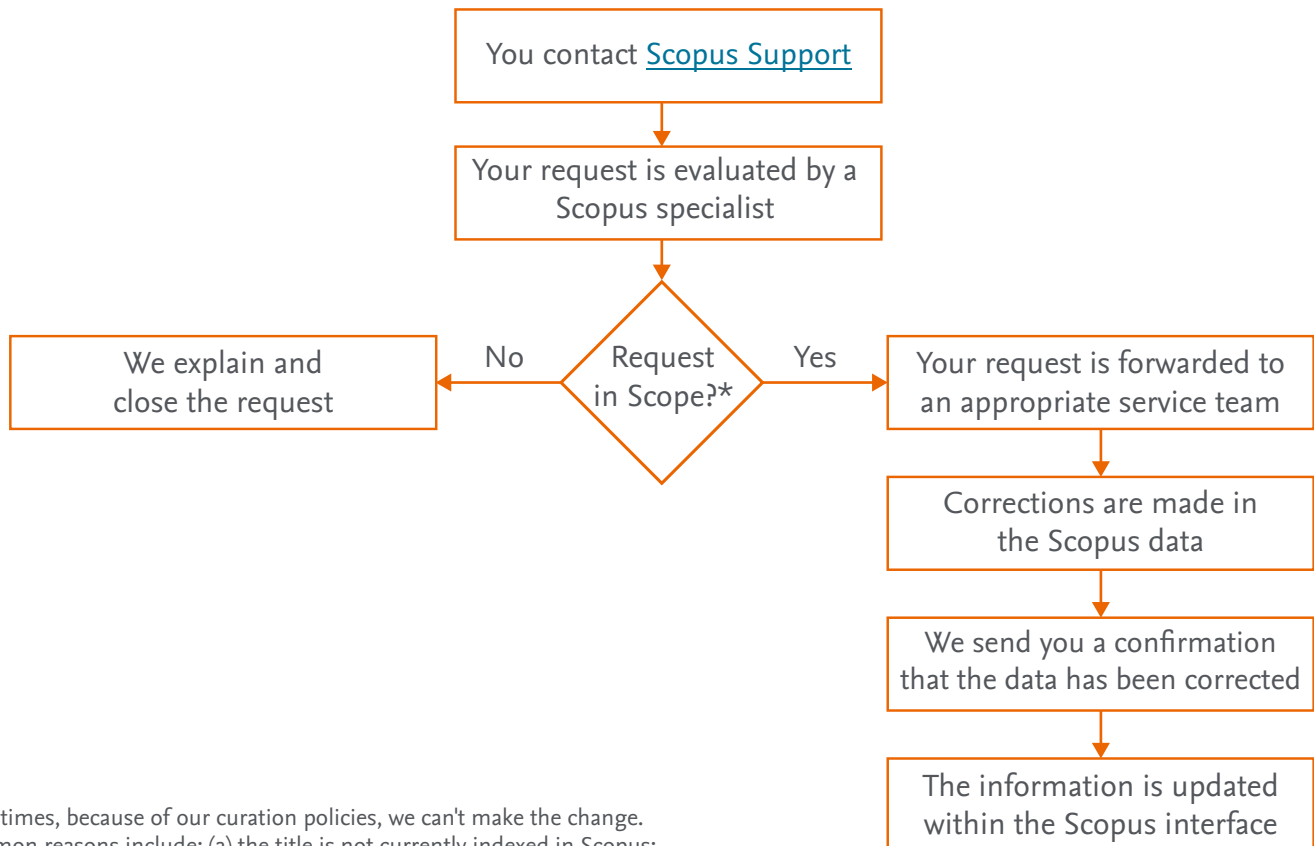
You contact Scopus Support

Your request is evaluated by a Scopus specialist

Request in Scope?*

No

We explain and close the request

Yes

Your request is forwarded to an appropriate service team

Corrections are made in the Scopus data

We send you a confirmation that the data has been corrected

The information is updated within the Scopus interface

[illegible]times, because of our curation policies, we can't make the change. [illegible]mon reasons include: (a) the title is not currently indexed in Scopus; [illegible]